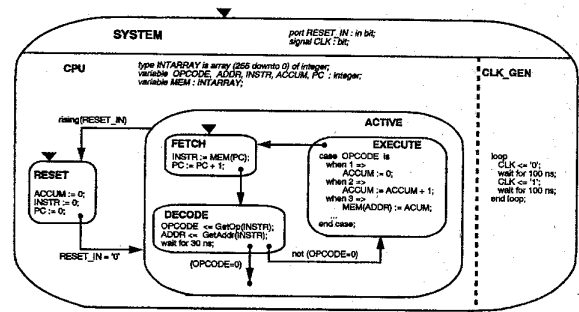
SYSTEM

port RESET_IN : in bit;
signal CLK : bit;

CPU

type INTARRAY is array (255 downto 0) of integer;
variable OPCODE, ADDR, INSTR, ACCUM, PC : integer;
variable MEM : INTARRAY;

CLK_GEN

rising(RESET_IN)

ACTIVE

FETCH
INSTR := MEM(PC);
PC := PC + 1;

EXECUTE
case OPCODE is
when 1 =>
ACCUM := 0;
when 2 =>
ACCUM := ACCUM + 1;
when 3 =>
MEM(ADDR) := ACUM;
...
end case;

RESET
ACCUM := 0;
INSTR := 0;
PC := 0;

DECODE
OPCODE <= GetOp(INSTR);
ADDR <= GetAddr(INSTR);
wait for 30 ns;

RESET_IN = '0'

(OPCODE=0)

not (OPCODE=0)

loop
CLK <= '0';
wait for 100 ns;
CLK <= '1';
wait for 100 ns;
end loop;